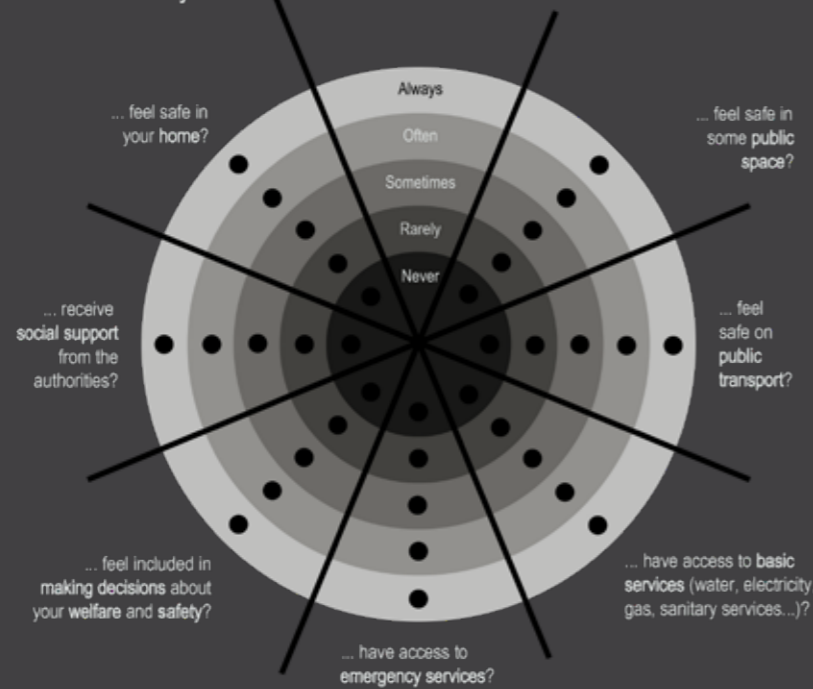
Always
Often
Sometimes
Rarely
Never

... feel safe in your home?

... feel safe in some public space?

... receive social support from the authorities?

... feel safe on public transport?

... feel included in making decisions about your welfare and safety?

... have access to basic services (water, electricity gas, sanitary services...)?

... have access to emergency services?